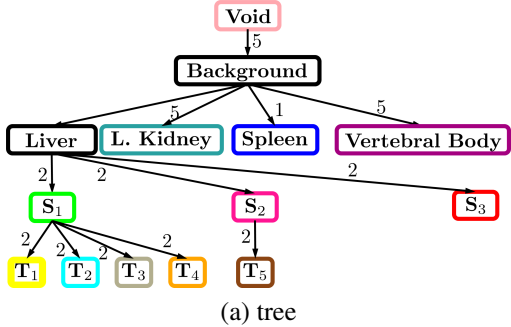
Void

5

Background

5

1

5

Liver

L. Kidney

Spleen

Vertebral Body

2

2

2

$\mathbf{S}_1$

$\mathbf{S}_2$

$\mathbf{S}_3$

2

2

2

2

2

$\mathbf{T}_1$

$\mathbf{T}_2$

$\mathbf{T}_3$

$\mathbf{T}_4$

$\mathbf{T}_5$

(a) tree